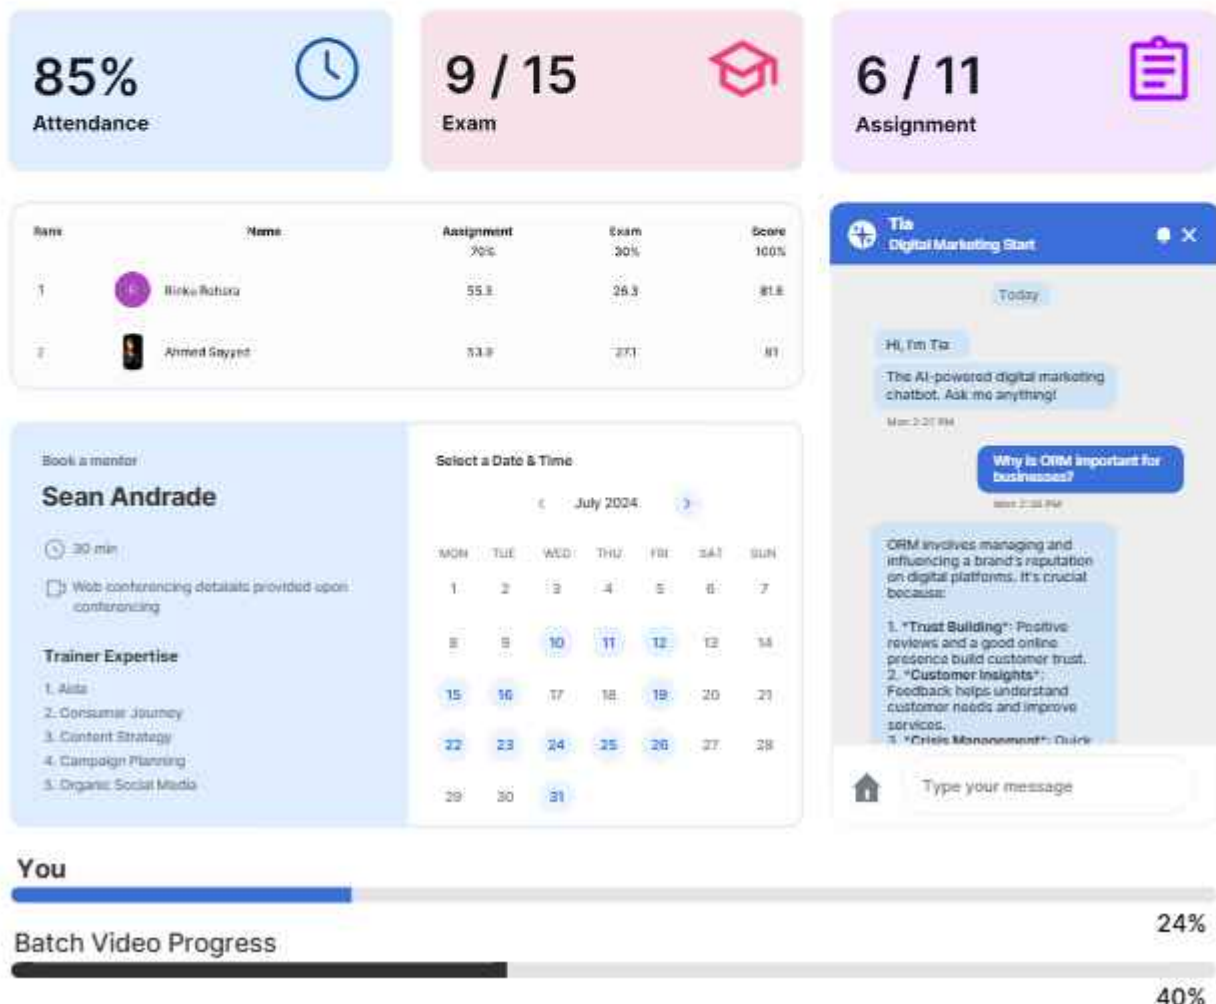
85%
Attendance

9 / 15
Exam

6 / 11
Assignment

| Rank | Name | Assignment 70% | Exam 30% | Score 100% |
|---|---|---|---|---|
| 1 | Rinku Rohara | 55.3 | 26.3 | 81.6 |
| 2 | Ahmed Sayyed | 53.9 | 27.1 | 81 |

Book a mentor
Sean Andrade
30 min
Web conferencing details provided upon conferencing

Trainer Expertise
1. Aida
2. Consumer Journey
3. Content Strategy
4. Campaign Planning
5. Organic Social Media

Select a Date & Time
July 2024

| MON | TUE | WED | THU | FRI | SAT | SUN |
|---|---|---|---|---|---|---|
| 1 | 2 | 3 | 4 | 5 | 6 | 7 |
| 8 | 9 | 10 | 11 | 12 | 13 | 14 |
| 15 | 16 | 17 | 18 | 19 | 20 | 21 |
| 22 | 23 | 24 | 25 | 26 | 27 | 28 |
| 29 | 30 | 31 | | | | |

Tia
Digital Marketing Start

Today

Hi, I'm Tia
The AI-powered digital marketing chatbot. Ask me anything!
Mon 2:37 PM

Why is ORM important for businesses?
Mon 2:38 PM

ORM involves managing and influencing a brand's reputation on digital platforms. It's crucial because:

1. *Trust Building*: Positive reviews and a good online presence build customer trust.
2. *Customer Insights*: Feedback helps understand customer needs and improve services.
3. *Crisis Management*: Quick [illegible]

Type your message

You
24%

Batch Video Progress
40%